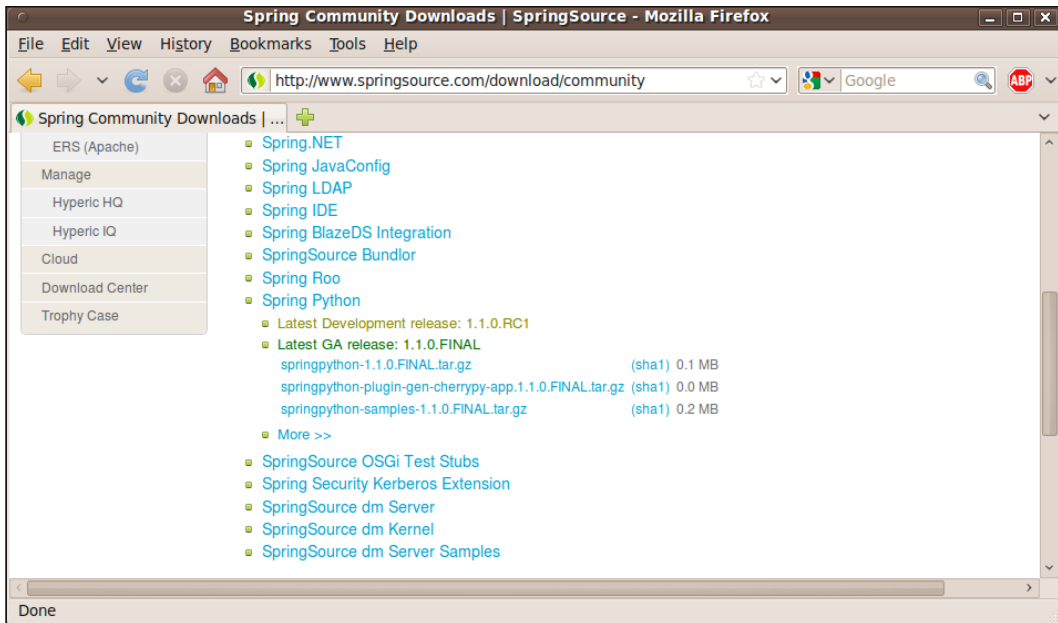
Spring Community Downloads | SpringSource - Mozilla Firefox

File Edit View History Bookmarks Tools Help

http://www.springsource.com/download/community

Google

ABP

Spring Community Downloads | ...

ERS (Apache)
Manage
Hyperic HQ
Hyperic IQ
Cloud
Download Center
Trophy Case

- Spring.NET
- Spring JavaConfig
- Spring LDAP
- Spring IDE
- Spring BlazeDS Integration
- SpringSource Bundlor
- Spring Roo
- Spring Python
  - Latest Development release: 1.1.0.RC1
  - Latest GA release: 1.1.0.FINAL

| | | |
|---|---|---|
| springpython-1.1.0.FINAL.tar.gz | (sha1) | 0.1 MB |
| springpython-plugin-gen-cherrypy-app.1.1.0.FINAL.tar.gz | (sha1) | 0.0 MB |
| springpython-samples-1.1.0.FINAL.tar.gz | (sha1) | 0.2 MB |

  - More >>
- SpringSource OSGi Test Stubs
- Spring Security Kerberos Extension
- SpringSource dm Server
- SpringSource dm Kernel
- SpringSource dm Server Samples

Done